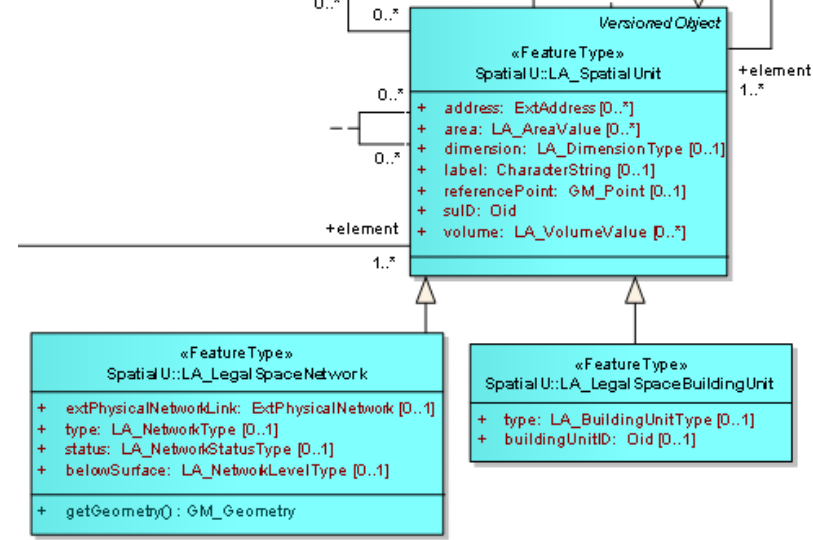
0..* 0..*

Versioned Object

«FeatureType»
SpatialU::LA_SpatialUnit

+ address: ExtAddress [0..*]
+ area: LA_AreaValue [0..*]
+ dimension: LA_DimensionType [0..1]
+ label: CharacterString [0..1]
+ referencePoint: GM_Point [0..1]
+ suID: Oid
+ volume: LA_VolumeValue [0..*]

+element
1..*

0..*
0..*

+element
1..*

«FeatureType»
SpatialU::LA_LegalSpaceNetwork

+ extPhysicalNetworkLink: ExtPhysicalNetwork [0..1]
+ type: LA_NetworkType [0..1]
+ status: LA_NetworkStatusType [0..1]
+ belowSurface: LA_NetworkLevelType [0..1]

+ getGeometry() : GM_Geometry

«FeatureType»
SpatialU::LA_LegalSpaceBuildingUnit

+ type: LA_BuildingUnitType [0..1]
+ buildingUnitID: Oid [0..1]